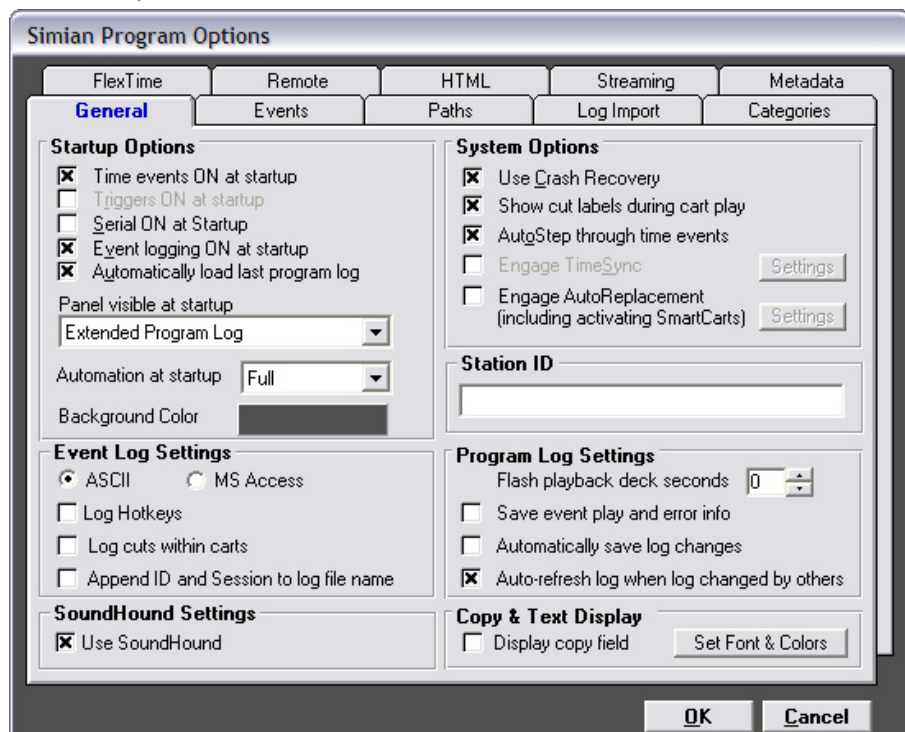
Simian Program Options

FlexTime | Remote | HTML | Streaming | Metadata
General | Events | Paths | Log Import | Categories

Startup Options
☒ Time events ON at startup
☐ Triggers ON at startup
☐ Serial ON at Startup
☒ Event logging ON at startup
☒ Automatically load last program log
Panel visible at startup
Extended Program Log
Automation at startup Full
Background Color

System Options
☒ Use Crash Recovery
☒ Show cut labels during cart play
☒ AutoStep through time events
☐ Engage TimeSync Settings
☐ Engage AutoReplacement (including activating SmartCarts) Settings

Station ID

Event Log Settings
◉ ASCII ○ MS Access
☐ Log Hotkeys
☐ Log cuts within carts
☐ Append ID and Session to log file name

Program Log Settings
Flash playback deck seconds 0
☐ Save event play and error info
☐ Automatically save log changes
☒ Auto-refresh log when log changed by others

SoundHound Settings
☒ Use SoundHound

Copy & Text Display
☐ Display copy field Set Font & Colors

OK Cancel